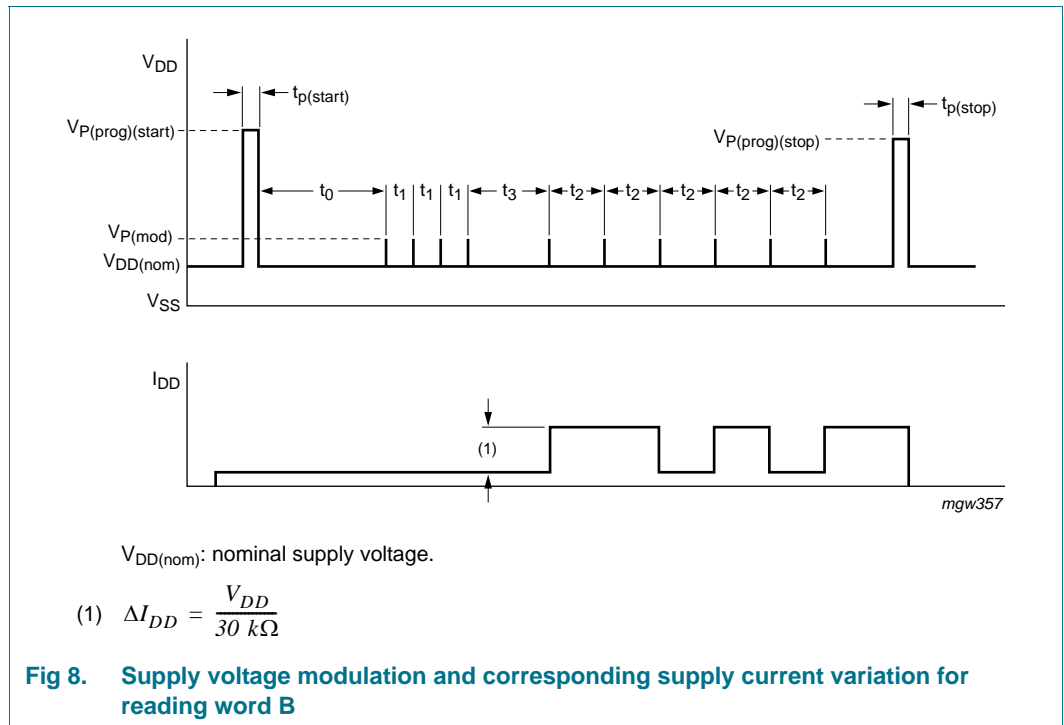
$V_{DD}$

$t_{p(start)}$

$V_{P(prog)(start)}$

$t_{p(stop)}$

$V_{P(prog)(stop)}$

$t_0$ $t_1$ $t_1$ $t_1$ $t_3$ $t_2$ $t_2$ $t_2$ $t_2$ $t_2$

$V_{P(mod)}$

$V_{DD(nom)}$

$V_{SS}$

$I_{DD}$

(1)

mgw357

$V_{DD(nom)}$: nominal supply voltage.

(1) $\Delta I_{DD} = \frac{V_{DD}}{30\ k\Omega}$

Fig 8. Supply voltage modulation and corresponding supply current variation for reading word B